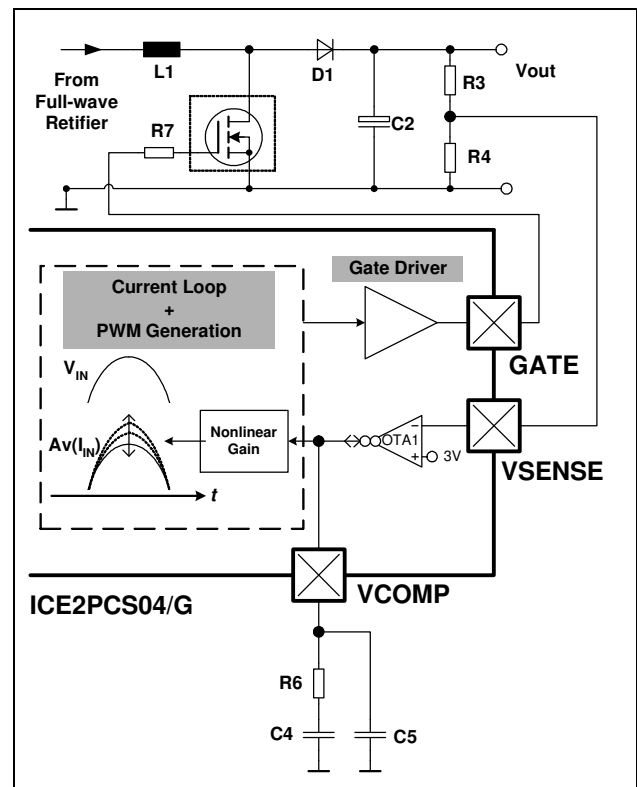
From Full-wave Retifier

L1

D1

R3

Vout

R7

C2

R4

Gate Driver

Current Loop + PWM Generation

GATE

$V_{IN}$

$Av(I_{IN})$

Nonlinear Gain

OTA1

−

+

3V

VSENSE

t

ICE2PCS04/G

VCOMP

R6

C4

C5